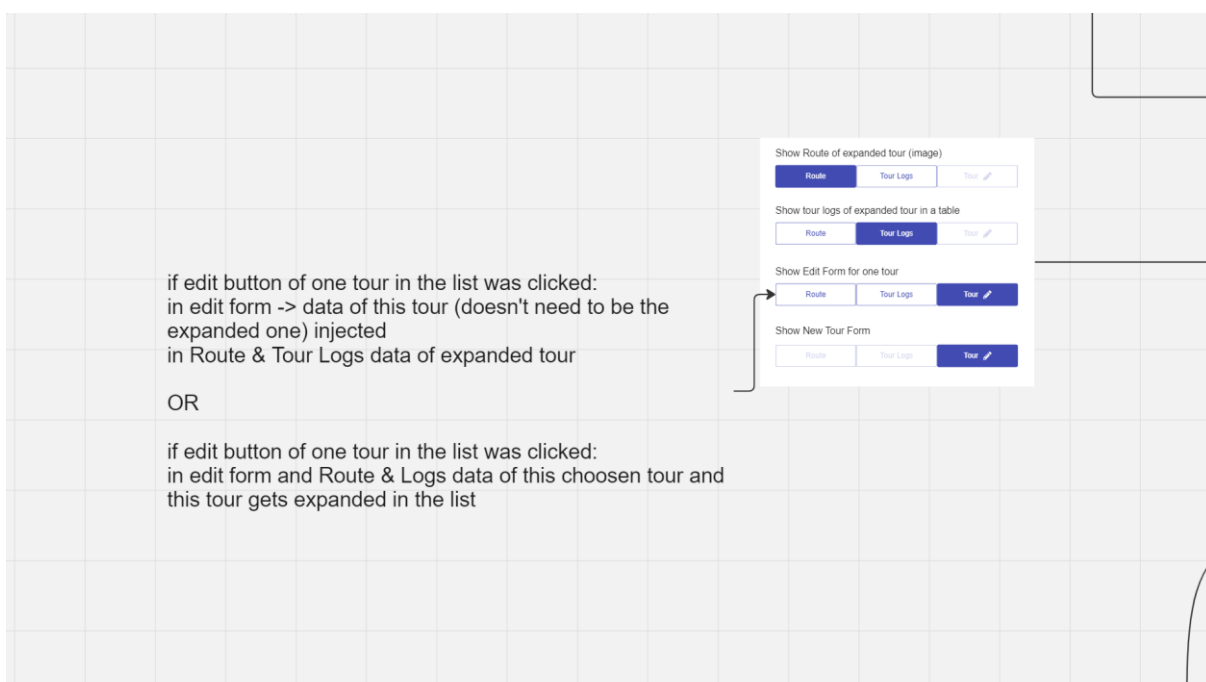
if edit button of one tour in the list was clicked:
in edit form -> data of this tour (doesn't need to be the expanded one) injected
in Route & Tour Logs data of expanded tour

OR

if edit button of one tour in the list was clicked:
in edit form and Route & Logs data of this choosen tour and this tour gets expanded in the list

Show Route of expanded tour (image)

Route | Tour Logs | Tour

Show tour logs of expanded tour in a table

Route | Tour Logs | Tour

Show Edit Form for one tour

Route | Tour Logs | Tour

Show New Tour Form

Route | Tour Logs | Tour